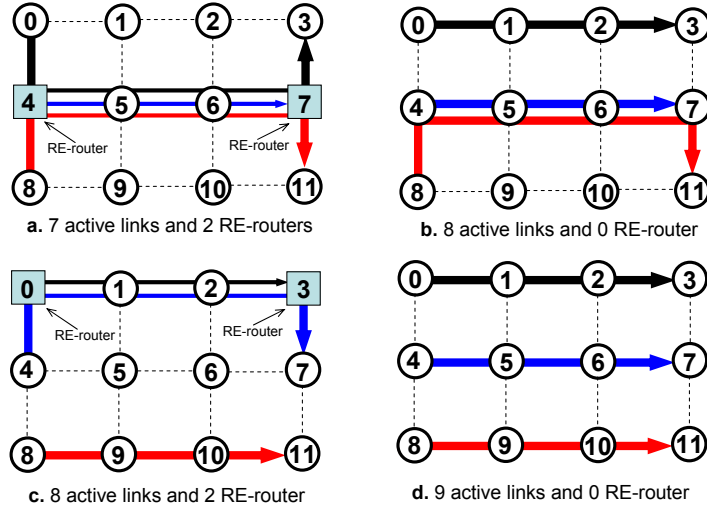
0 1 2 3
4 5 6 7
RE-router RE-router
8 9 10 11

a. 7 active links and 2 RE-routers

0 1 2 3
4 5 6 7
8 9 10 11

b. 8 active links and 0 RE-router

0 1 2 3
RE-router RE-router
4 5 6 7
8 9 10 11

c. 8 active links and 2 RE-router

0 1 2 3
4 5 6 7
8 9 10 11

d. 9 active links and 0 RE-router